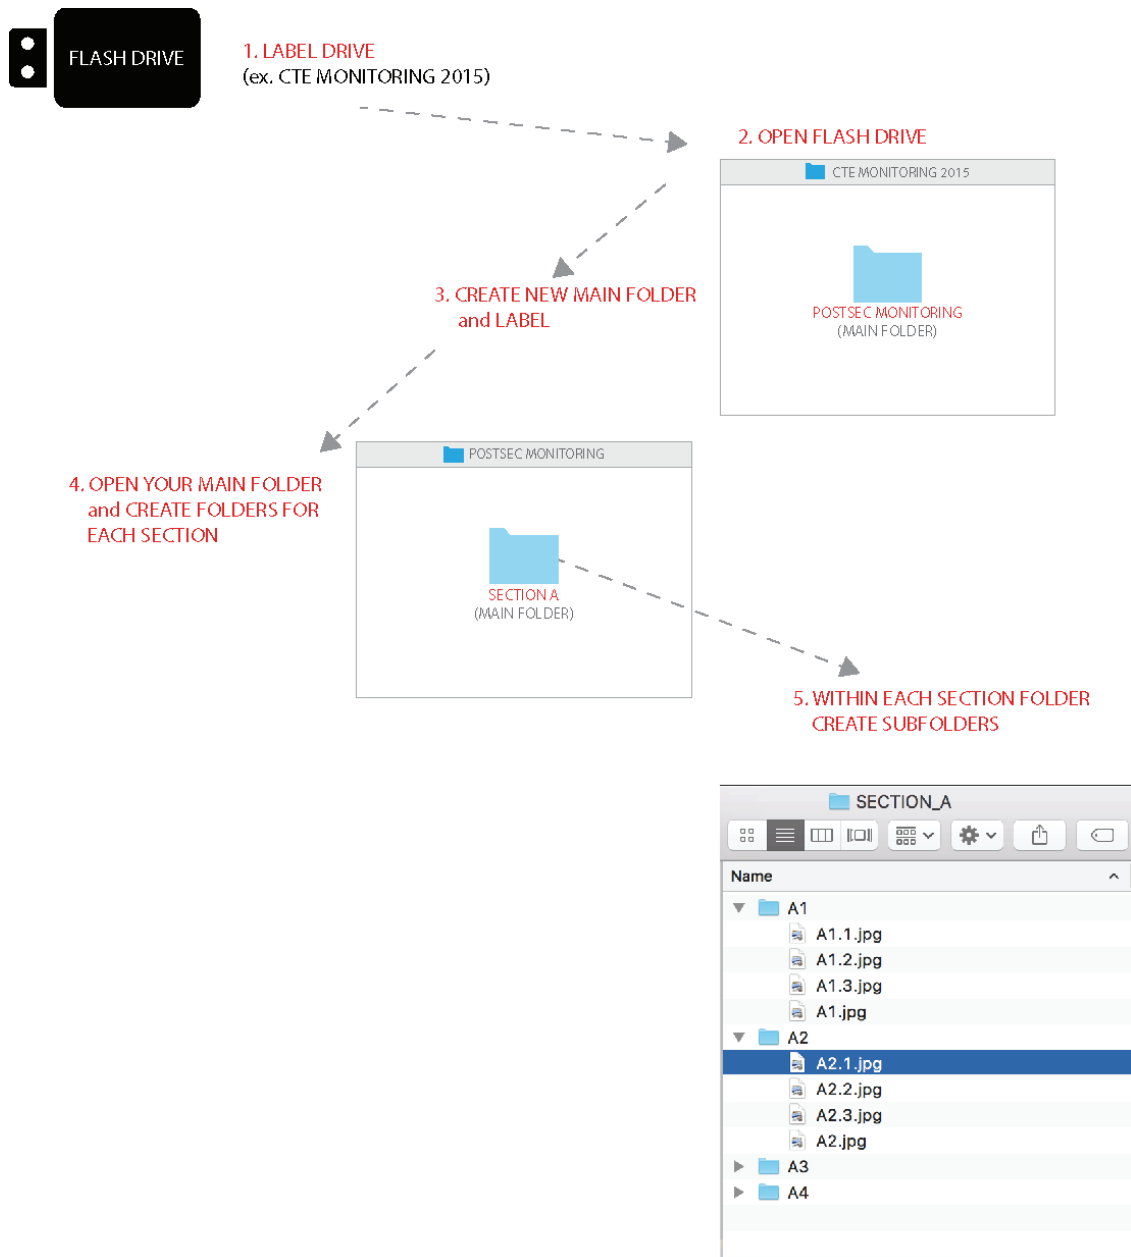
FLASH DRIVE

1. LABEL DRIVE
(ex. CTE MONITORING 2015)

2. OPEN FLASH DRIVE

CTE MONITORING 2015

POSTSEC MONITORING
(MAIN FOLDER)

3. CREATE NEW MAIN FOLDER and LABEL

POSTSEC MONITORING

SECTION A
(MAIN FOLDER)

4. OPEN YOUR MAIN FOLDER and CREATE FOLDERS FOR EACH SECTION

5. WITHIN EACH SECTION FOLDER CREATE SUBFOLDERS

SECTION_A

Name

A1
A1.1.jpg
A1.2.jpg
A1.3.jpg
A1.jpg
A2
A2.1.jpg
A2.2.jpg
A2.3.jpg
A2.jpg
A3
A4